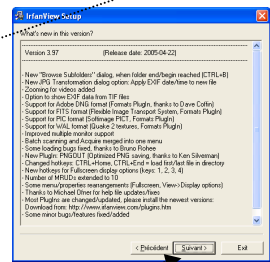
IrfanView Setup

What's new in this version?

Version 3.97 (Release date: 2005-04-22)

- New "Browse Subfolders" dialog, when folder end/begin reached (CTRL+B)
- New JPG Transformation dialog option: Apply EXIF date/time to new file
- Zooming for videos added
- Option to show EXIF data from TIF files
- Support for Adobe DNG format (Formats PlugIn, thanks to Dave Coffin)
- Support for FITS format (Flexible Image Transport System, Formats PlugIn)
- Support for PIC format (Softimage PICT, Formats PlugIn)
- Support for WAL format (Quake 2 textures, Formats PlugIn)
- Improved multiple monitor support
- Batch scanning and Acquire merged into one menu
- Some loading bugs fixed, thanks to Bruno Rohée
- New PlugIn: PNGOUT (Optimized PNG saving, thanks to Ken Silverman)
- Changed hotkeys: CTRL+Home, CTRL+End = load first/last file in directory
- New hotkeys for Fullscreen display options (keys: 1, 2, 3, 4)
- Number of MRUDs extended to 10
- Some menu/properties rearrangements (Fullscreen, View->Display options)
- Thanks to Michael Ofner for help file updates/fixes
- Most PlugIns are changed/updated, please install the newest versions:
Download from: http://www.irfanview.com/plugins.htm
- Some minor bugs/features fixed/added

< Précédent Suivant > Exit